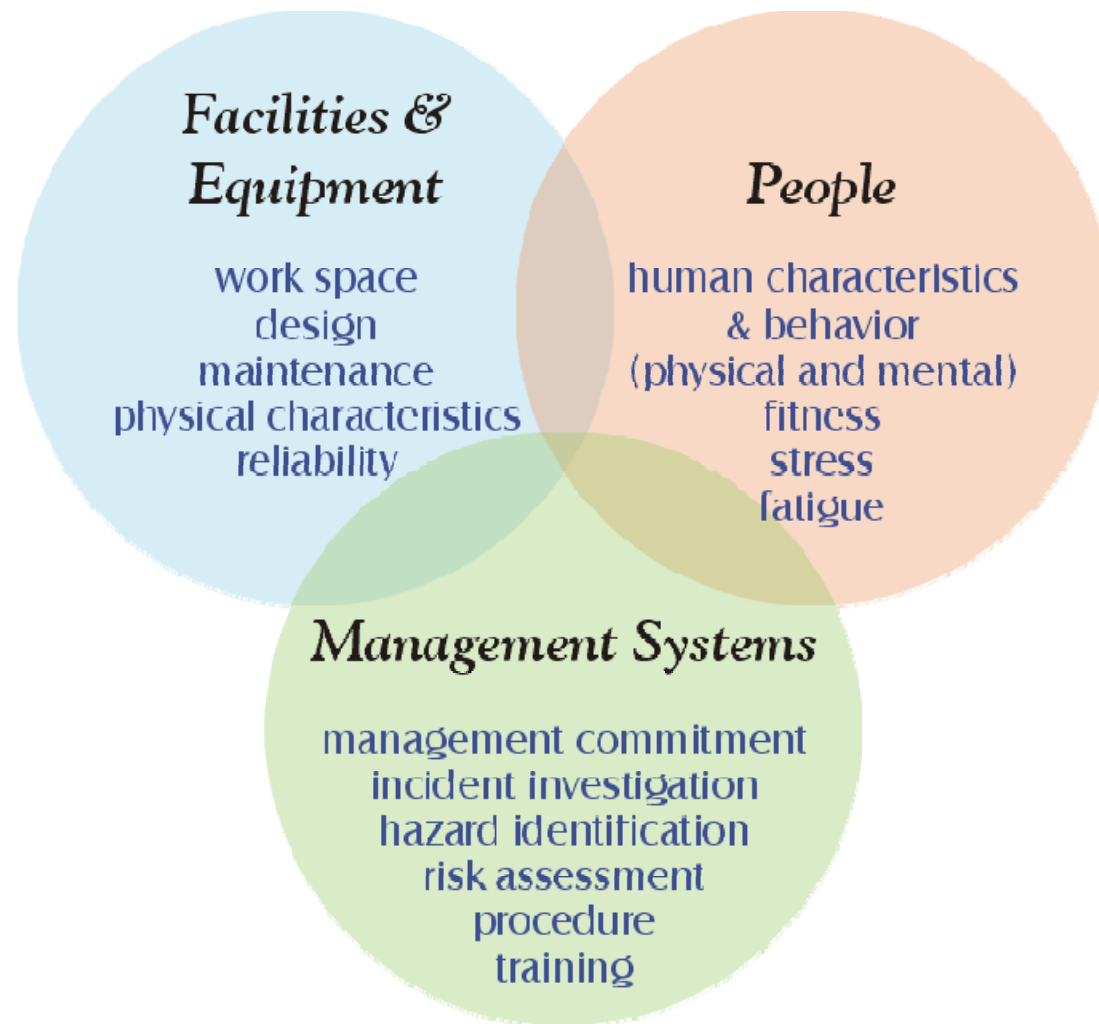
Facilities & Equipment

work space
design
maintenance
physical characteristics
reliability

People

human characteristics
& behavior
(physical and mental)
fitness
stress
fatigue

Management Systems

management commitment
incident investigation
hazard identification
risk assessment
procedure
training